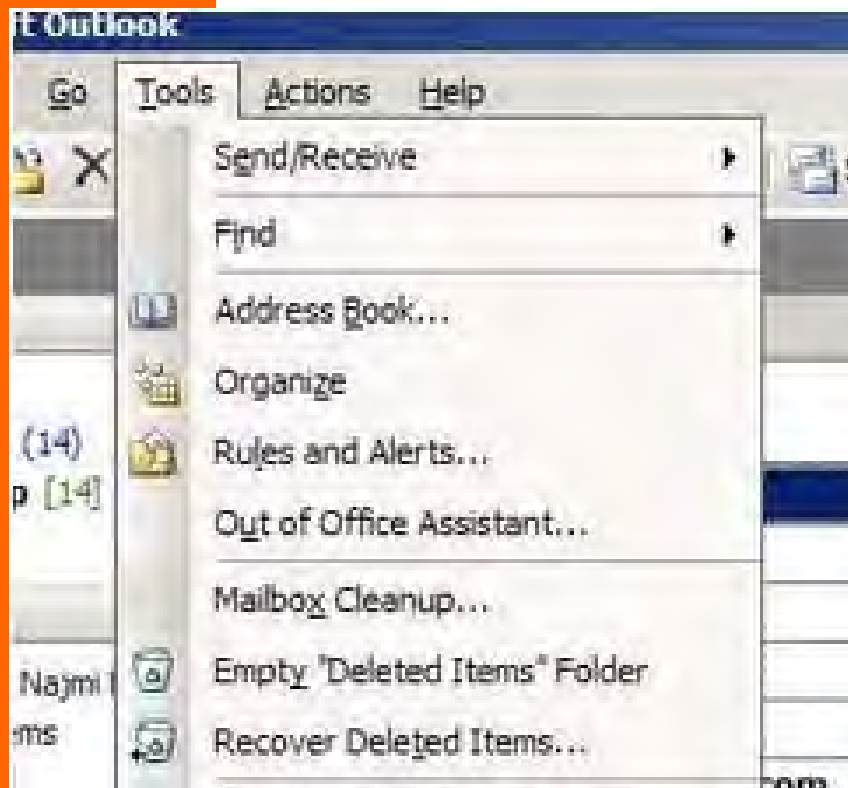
t Outlook

Go Tools Actions Help

Send/Receive

Find

Address Book...

Organize

Rules and Alerts...

Out of Office Assistant...

Mailbox Cleanup...

Empty "Deleted Items" Folder

Recover Deleted Items...

(14)

p [14]

Najmi

ems

com